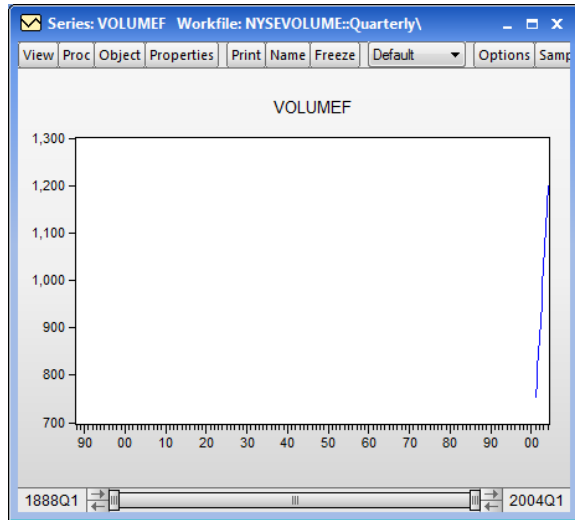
Series: VOLUMEF Workfile: NYSEVOLUME::Quarterly\

View Proc Object Properties Print Name Freeze Default Options Samp

VOLUMEF

1,300
1,200
1,100
1,000
900
800
700

90 00 10 20 30 40 50 60 70 80 90 00

1888Q1 2004Q1